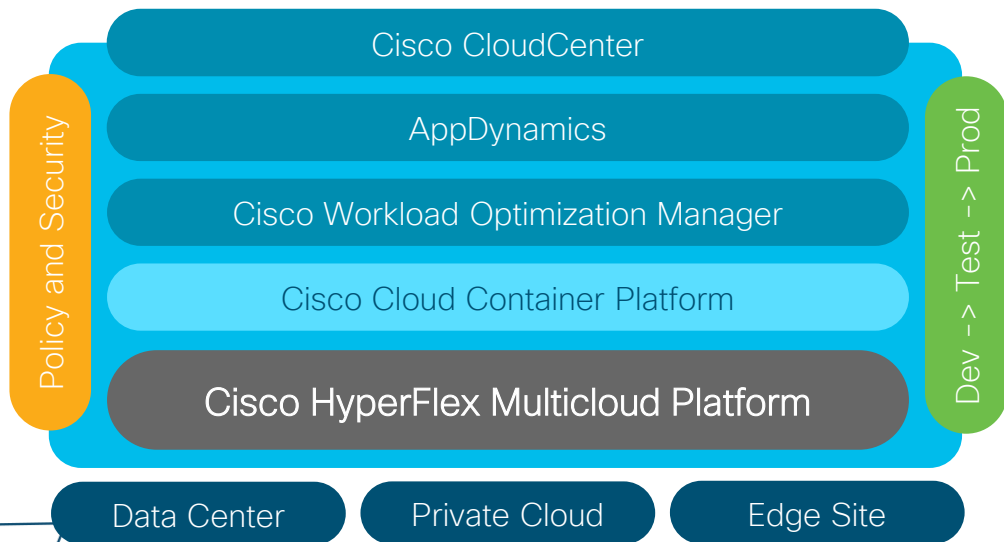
Policy and Security

Cisco CloudCenter

AppDynamics

Cisco Workload Optimization Manager

Cisco Cloud Container Platform

Cisco HyperFlex Multicloud Platform

Dev -> Test -> Prod

Data Center

Private Cloud

Edge Site